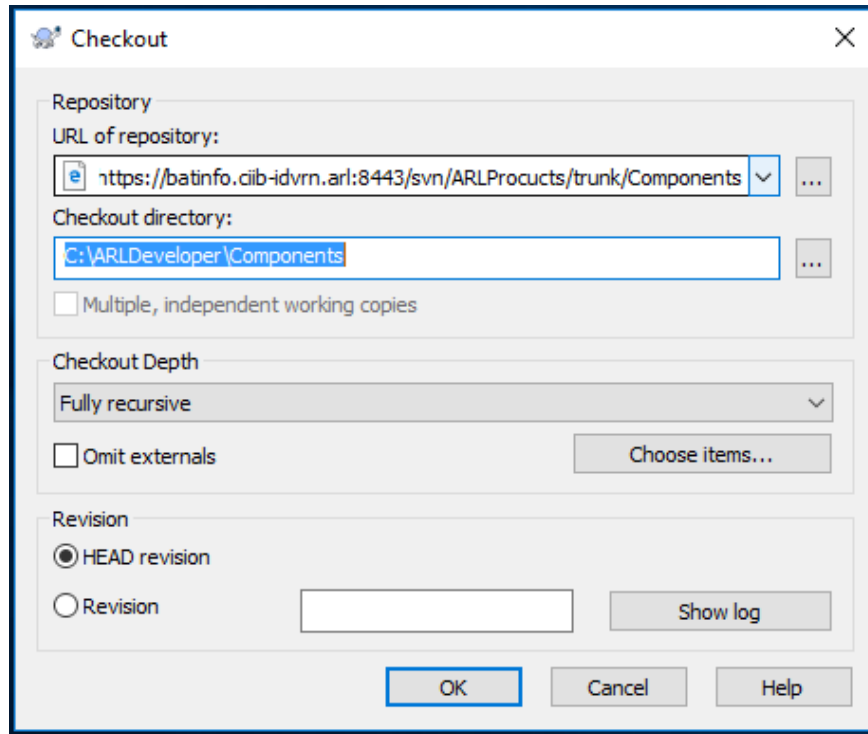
Checkout

Repository

URL of repository:

nttps://batinfo.ciib-idvrn.arl:8443/svn/ARLProcucts/trunk/Components

...

Checkout directory:

C:\ARLDeveloper\Components

...

Multiple, independent working copies

Checkout Depth

Fully recursive

Omit externals

Choose items...

Revision

HEAD revision

Revision

Show log

OK

Cancel

Help